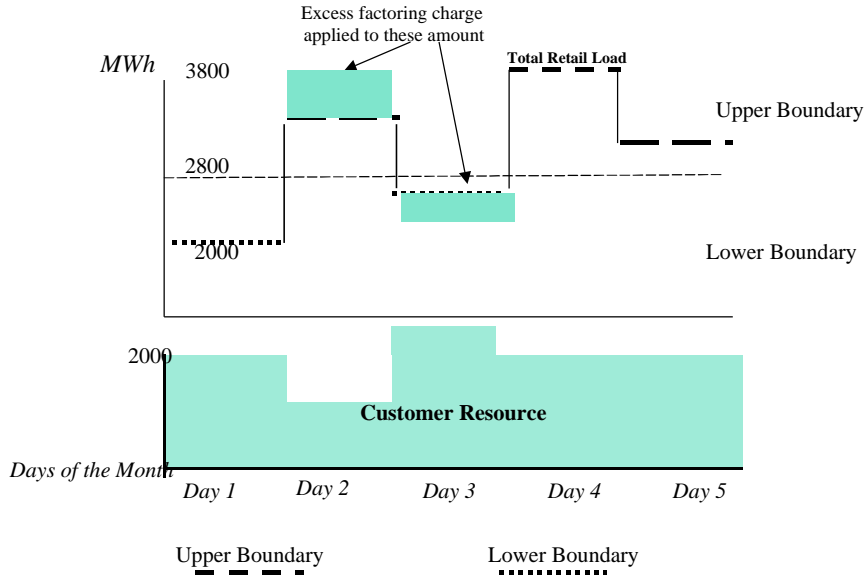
Excess factoring charge applied to these amount

MWh

3800

Total Retail Load

Upper Boundary

2800

2000

Lower Boundary

2000

Customer Resource

Days of the Month

Day 1

Day 2

Day 3

Day 4

Day 5

Upper Boundary

Lower Boundary